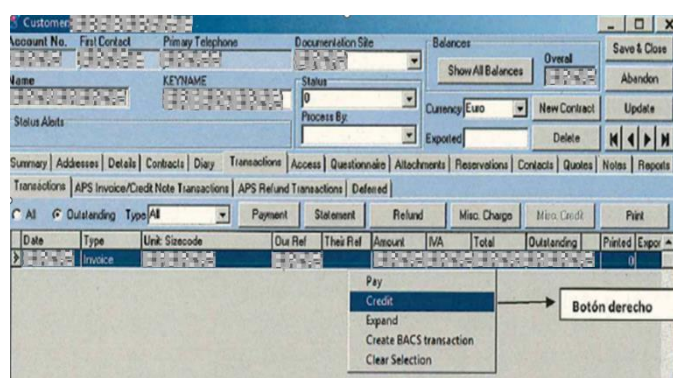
Customers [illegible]

Account No. First Contact Primary Telephone Documentation Site Balances

Name KEYNAME Status

Show All Balances Overall Save & Close

0 Abandon

Status Alerts Process By Currency Euro New Contract Update

Exported Delete

Summary | Addresses | Details | Contacts | Diary | Transactions | Access | Questionnaire | Attachments | Reservations | Contacts | Quotes | Notes | Reports

Transactions | APS Invoice/Credit Note Transactions | APS Refund Transactions | Deferred

All Outstanding Type All Payment Statement Refund Misc. Charge Misc. Credit Print

| Date | Type | Unit Sizecode | Our Ref | Their Ref | Amount | IVA | Total | Outstanding | Printed | Expor |
|---|---|---|---|---|---|---|---|---|---|---|
| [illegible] | Invoice | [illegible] | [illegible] | | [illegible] | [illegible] | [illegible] | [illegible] | 0 | |

Pay
Credit
Expand
Create BACS transaction
Clear Selection

Botón derecho